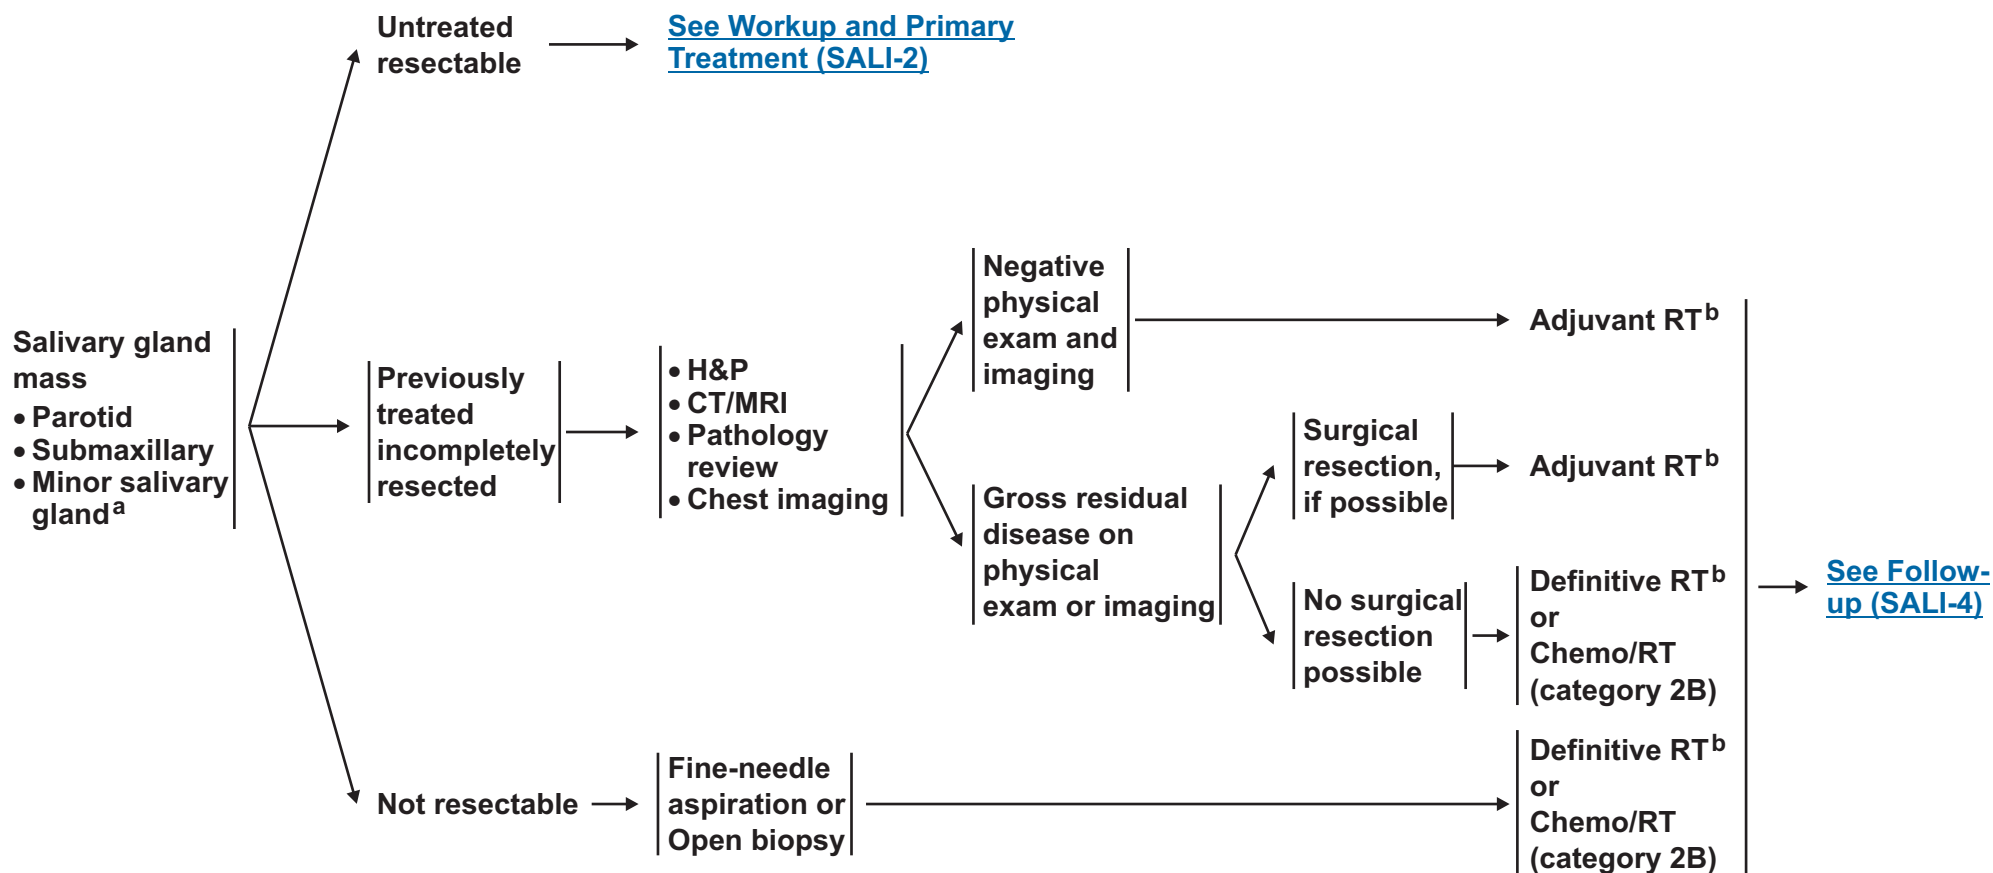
Salivary gland mass
• Parotid
• Submaxillary
• Minor salivary gland$^{a}$

Untreated resectable

See Workup and Primary Treatment (SALI-2)

Previously treated incompletely resected

• H&P
• CT/MRI
• Pathology review
• Chest imaging

Negative physical exam and imaging

Adjuvant RT$^{b}$

Gross residual disease on physical exam or imaging

Surgical resection, if possible

Adjuvant RT$^{b}$

No surgical resection possible

Definitive RT$^{b}$
or
Chemo/RT
(category 2B)

Not resectable

Fine-needle aspiration or Open biopsy

Definitive RT$^{b}$
or
Chemo/RT
(category 2B)

See Follow-up (SALI-4)